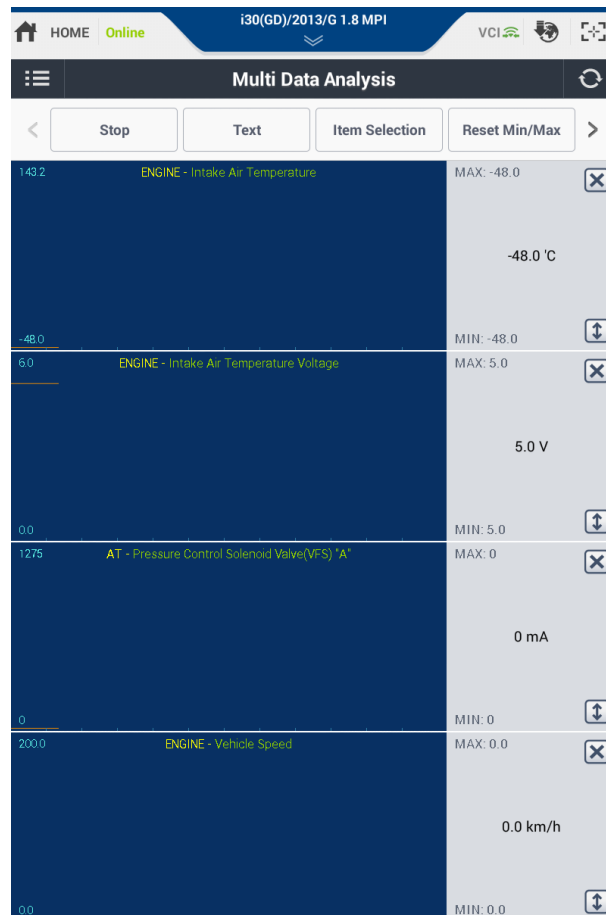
HOME Online

i30(GD)/2013/G 1.8 MPI

VCI

Multi Data Analysis

Stop

Text

Item Selection

Reset Min/Max

143.2

ENGINE - Intake Air Temperature

-48.0

MAX: -48.0

-48.0 'C

MIN: -48.0

6.0

ENGINE - Intake Air Temperature Voltage

0.0

MAX: 5.0

5.0 V

MIN: 5.0

1275

AT - Pressure Control Solenoid Valve(VFS) "A"

0

MAX: 0

0 mA

MIN: 0

200.0

ENGINE - Vehicle Speed

0.0

MAX: 0.0

0.0 km/h

MIN: 0.0